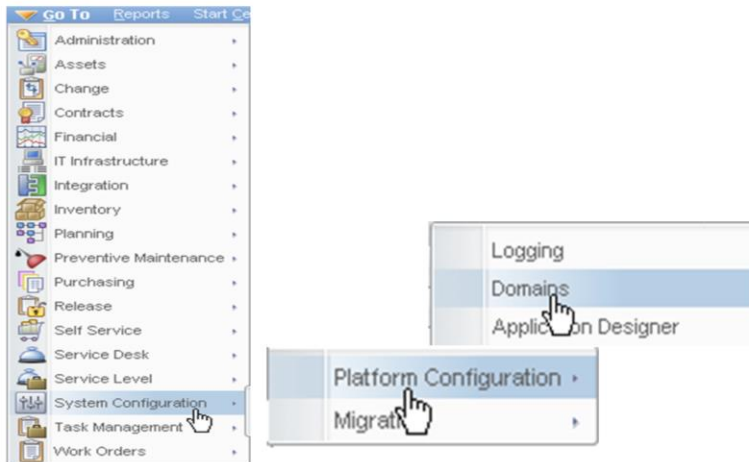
Go To Reports Start Ce

Administration
Assets
Change
Contracts
Financial
IT Infrastructure
Integration
Inventory
Planning
Preventive Maintenance
Purchasing
Release
Self Service
Service Desk
Service Level
System Configuration
Task Management
Work Orders

Platform Configuration
Migrat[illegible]

Logging
Domains
Applic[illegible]on Designer